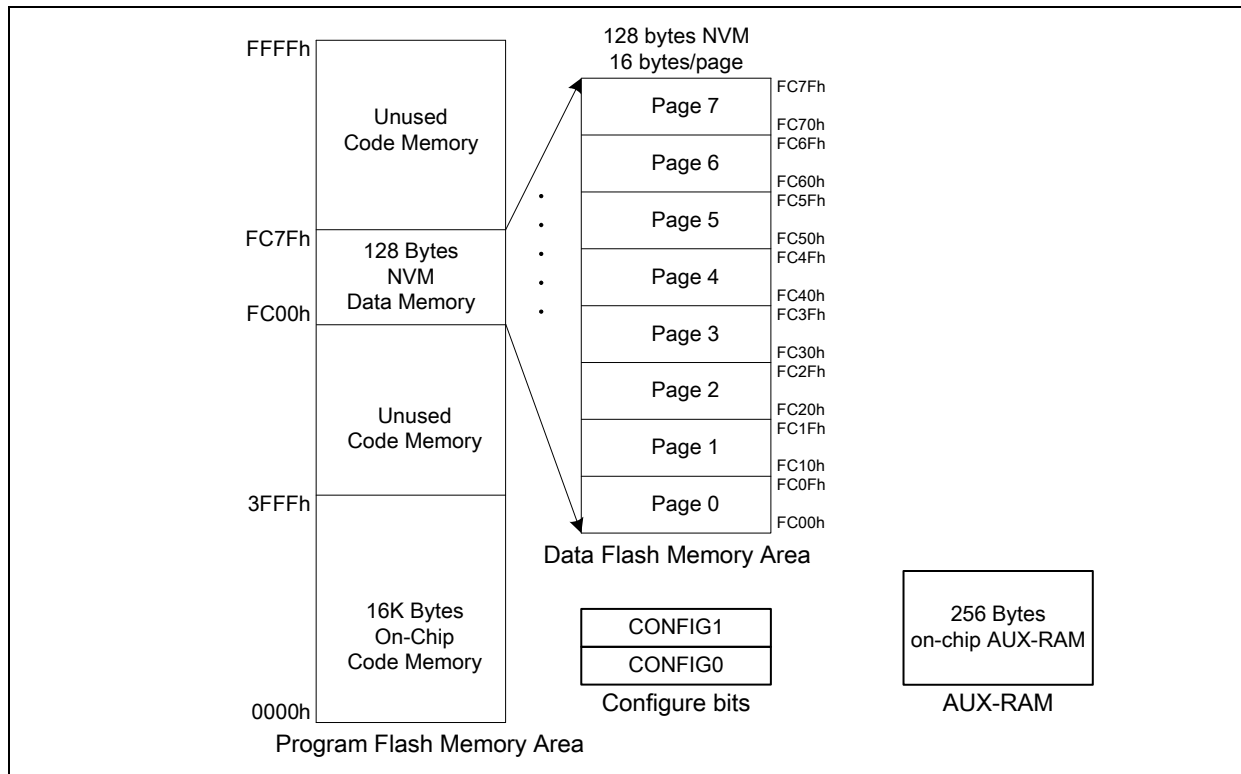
FFFFh

Unused
Code Memory

FC7Fh

128 Bytes
NVM
Data Memory

FC00h

Unused
Code Memory

3FFFh

16K Bytes
On-Chip
Code Memory

0000h

Program Flash Memory Area

128 bytes NVM
16 bytes/page

Page 7 FC7Fh FC70h
Page 6 FC6Fh FC60h
Page 5 FC5Fh FC50h
Page 4 FC4Fh FC40h
Page 3 FC3Fh FC30h
Page 2 FC2Fh FC20h
Page 1 FC1Fh FC10h
Page 0 FC0Fh FC00h

Data Flash Memory Area

CONFIG1
CONFIG0
Configure bits

256 Bytes
on-chip AUX-RAM
AUX-RAM